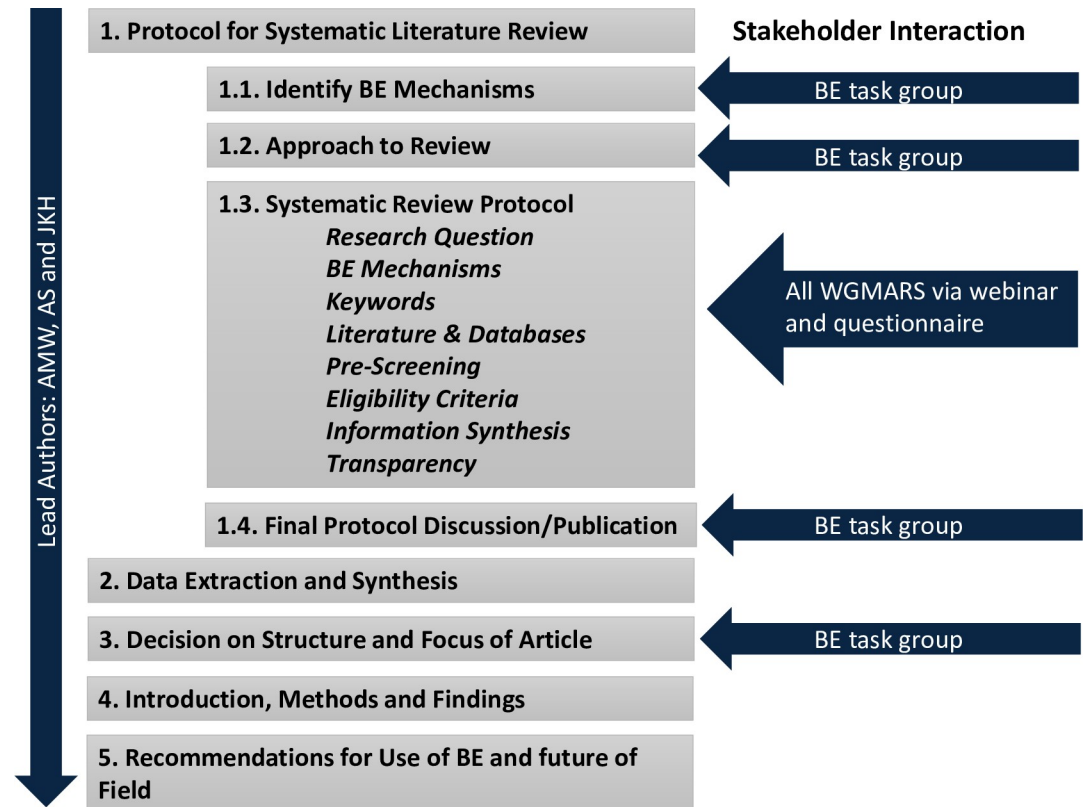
Lead Authors: AMW, AS and JKH

1. Protocol for Systematic Literature Review

Stakeholder Interaction

1.1. Identify BE Mechanisms

BE task group

1.2. Approach to Review

BE task group

1.3. Systematic Review Protocol
*Research Question*
*BE Mechanisms*
*Keywords*
*Literature & Databases*
*Pre-Screening*
*Eligibility Criteria*
*Information Synthesis*
*Transparency*

All WGMARS via webinar and questionnaire

1.4. Final Protocol Discussion/Publication

BE task group

2. Data Extraction and Synthesis

3. Decision on Structure and Focus of Article

BE task group

4. Introduction, Methods and Findings

5. Recommendations for Use of BE and future of Field